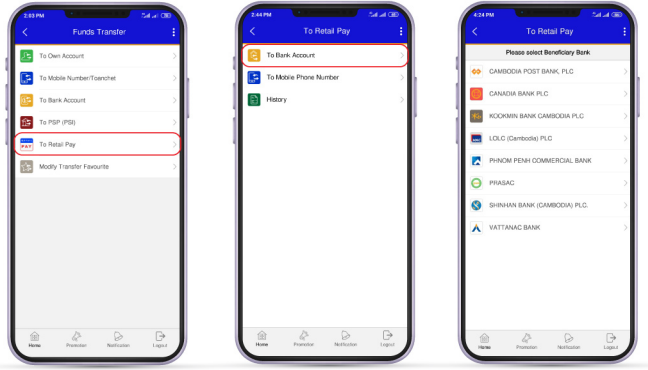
2:03 PM

Funds Transfer

To Own Account

To Mobile Number/Toanchet

To Bank Account

To PSP (PSI)

To Retail Pay

Modify Transfer Favourite

Home Promotion Notification Logout

2:44 PM

To Retail Pay

To Bank Account

To Mobile Phone Number

History

Home Promotion Notification Logout

4:24 PM

To Retail Pay

Please select Beneficiary Bank

CAMBODIA POST BANK, PLC

CANADIA BANK PLC

KOOKMIN BANK CAMBODIA PLC

LOLC (Cambodia) PLC

PHNOM PENH COMMERCIAL BANK

PRASAC

SHINHAN BANK (CAMBODIA) PLC.

VATTANAC BANK

Home Promotion Notification Logout